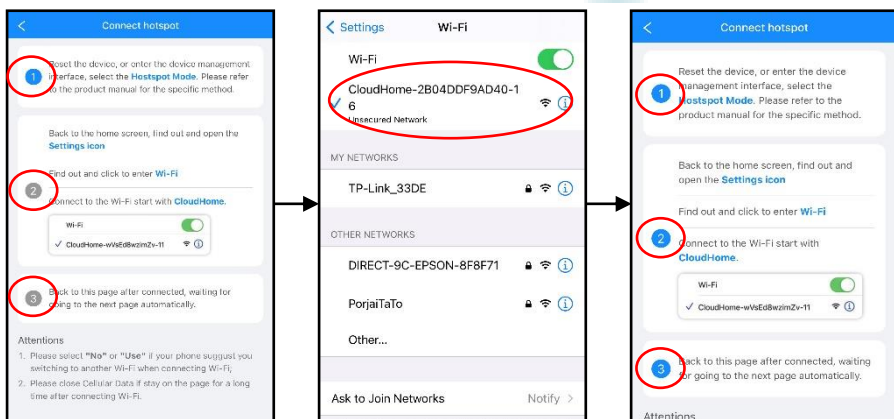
<
Connect hotspot

1 Reset the device, or enter the device management interface, select the Hostspot Mode. Please refer to the product manual for the specific method.

Back to the home screen, find out and open the Settings icon

2 Find out and click to enter Wi-Fi

Connect to the Wi-Fi start with CloudHome.

Wi-Fi
✓ CloudHome-wVsEdBwzimZv-11

3 Back to this page after connected, waiting for going to the next page automatically.

Attentions
1. Please select "No" or "Use" if your phone suggust you switching to another Wi-Fi when connecting Wi-Fi;
2. Please close Cellular Data if stay on the page for a long time after connecting Wi-Fi.

< Settings Wi-Fi

Wi-Fi

✓ CloudHome-2B04DDF9AD40-16
Unsecured Network

MY NETWORKS

TP-Link_33DE

OTHER NETWORKS

DIRECT-9C-EPSON-8F8F71

PorjaiTaTo

Other...

Ask to Join Networks Notify >

<
Connect hotspot

1 Reset the device, or enter the device management interface, select the Hostspot Mode. Please refer to the product manual for the specific method.

Back to the home screen, find out and open the Settings icon

Find out and click to enter Wi-Fi

2 Connect to the Wi-Fi start with CloudHome.

Wi-Fi
✓ CloudHome-wVsEdBwzimZv-11

3 Back to this page after connected, waiting for going to the next page automatically.

Attentions